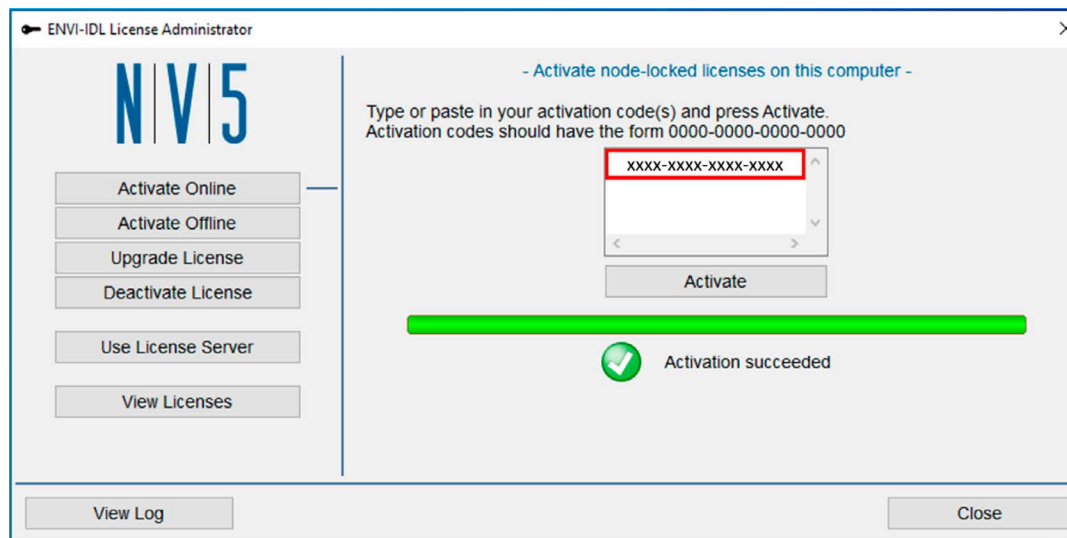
ENVI-IDL License Administrator

NV5

Activate Online
Activate Offline
Upgrade License
Deactivate License
Use License Server
View Licenses

- Activate node-locked licenses on this computer -

Type or paste in your activation code(s) and press Activate.
Activation codes should have the form 0000-0000-0000-0000

xxxx-xxxx-xxxx-xxxx

Activate

Activation succeeded

View Log

Close